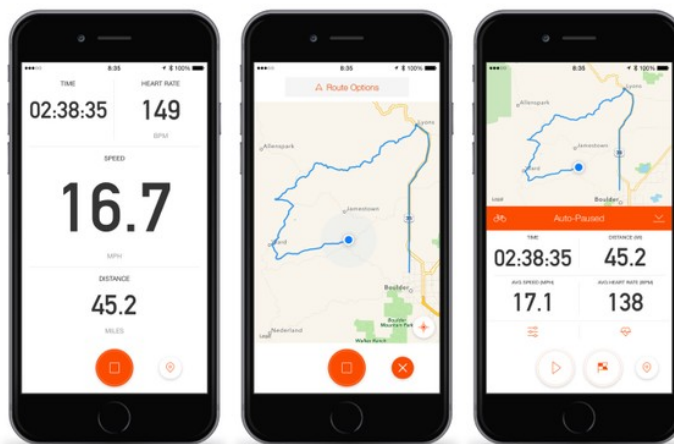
8:35 100%

TIME
02:38:35

HEART RATE
149
BPM

SPEED
16.7
MPH

DISTANCE
45.2
MILES

8:35 100%

Route Options

Allenspark
Jamestown
Ward
Lyons
Boulder
Boulder Mountain Park
Nederland

8:35 100%

Allenspark
Lyons
Jamestown
Ward
Boulder

Auto-Paused

TIME
02:38:35

DISTANCE (MI)
45.2

AVG SPEED (MPH)
17.1

AVG HEART RATE (BPM)
138